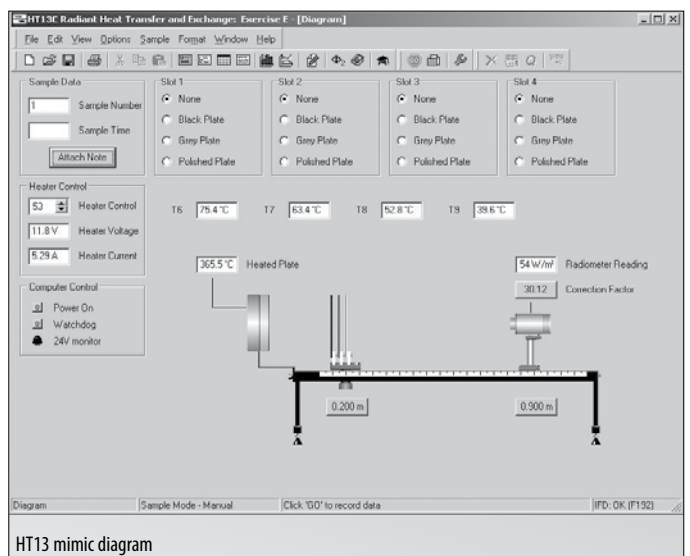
HT13C Radiant Heat Transfer and Exchange: Exercise E - [Diagram]

File Edit View Options Sample Format Window Help

Sample Data
1 Sample Number
Sample Time
Attach Note

Slot 1
None
Black Plate
Grey Plate
Polished Plate

Slot 2
None
Black Plate
Grey Plate
Polished Plate

Slot 3
None
Black Plate
Grey Plate
Polished Plate

Slot 4
None
Black Plate
Grey Plate
Polished Plate

Heater Control
53 Heater Control
11.8 V Heater Voltage
5.29 A Heater Current

T6 75.4 °C T7 63.4 °C T8 52.8 °C T9 39.6 °C

365.5 °C Heated Plate

54 W/m² Radiometer Reading
30.12 Correction Factor

Computer Control
Power On
Watchdog
24V monitor

0.200 m
0.900 m

Diagram | Sample Mode - Manual | Click 'GO' to record data | IFD: OK (F192)

HT13 mimic diagram